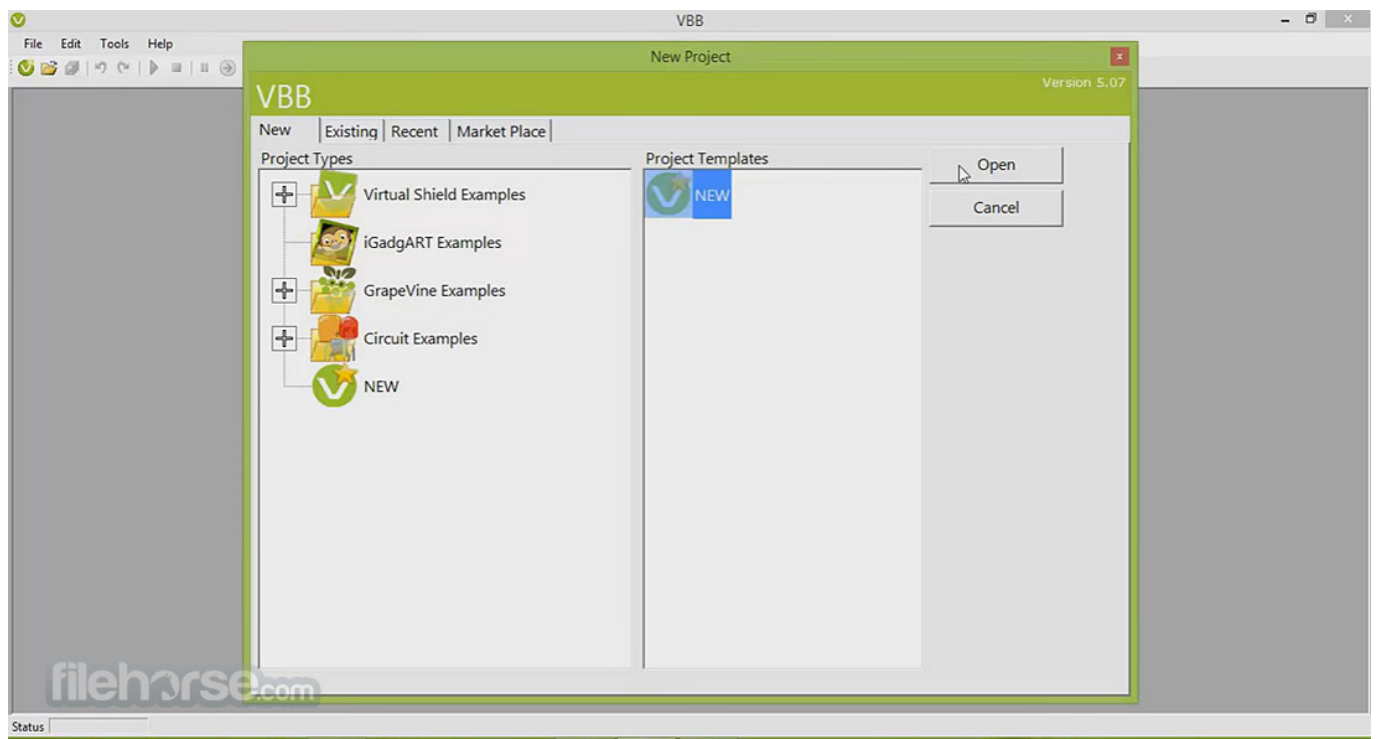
VBB
File Edit Tools Help
New Project
VBB
Version 5.07
New | Existing | Recent | Market Place
Project Types
Virtual Shield Examples
iGadgART Examples
GrapeVine Examples
Circuit Examples
NEW
Project Templates
NEW
Open
Cancel
filehorse.com
Status